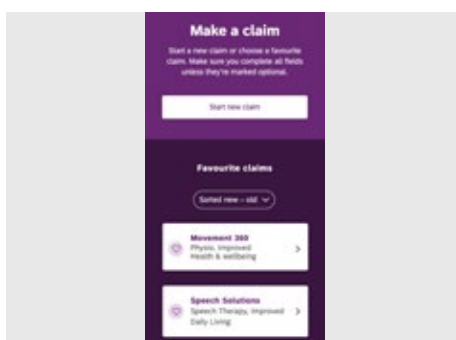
Make a claim

Start a new claim or choose a favourite claim. Make sure you complete all fields unless they're marked optional.

Start new claim

Favourite claims

Sorted new – old

Movement 360
Physio, Improved Health & wellbeing

Speech Solutions
Speech Therapy, Improved Daily Living